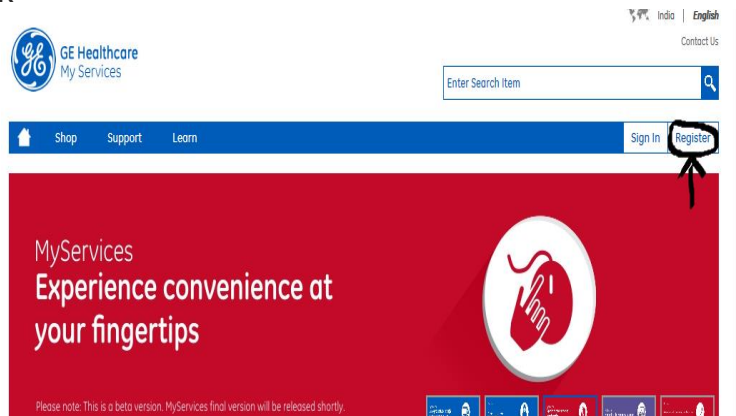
India | English

Contact Us

GE Healthcare
My Services

Enter Search Item

Shop Support Learn

Sign In Register

MyServices
Experience convenience at your fingertips

Please note: This is a beta version. MyServices final version will be released shortly.